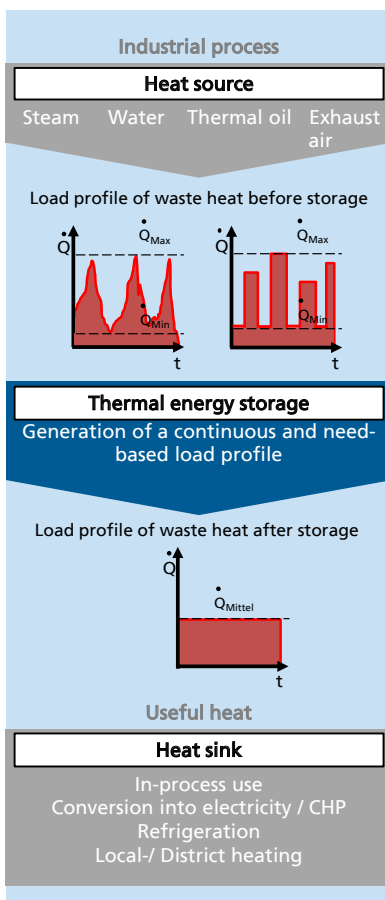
Industrial process

Heat source

Steam Water Thermal oil Exhaust air

Load profile of waste heat before storage

$\dot{Q}$ $\dot{Q}_{Max}$ $\dot{Q}_{Min}$ t

$\dot{Q}$ $\dot{Q}_{Max}$ $\dot{Q}_{Min}$ t

Thermal energy storage

Generation of a continuous and need-based load profile

Load profile of waste heat after storage

$\dot{Q}$ $\dot{Q}_{Mittel}$ t

Useful heat

Heat sink

In-process use
Conversion into electricity / CHP
Refrigeration
Local-/ District heating